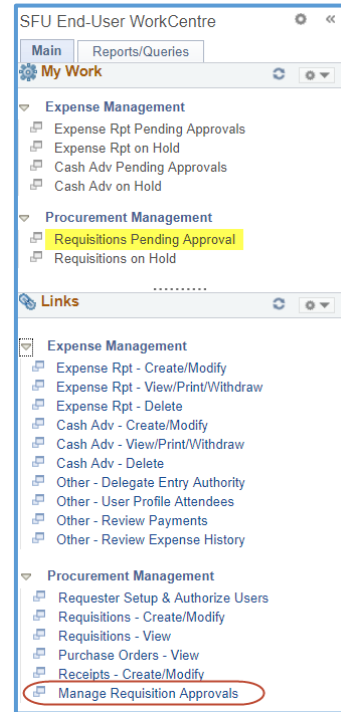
SFU End-User WorkCentre

Main
Reports/Queries

My Work

Expense Management
Expense Rpt Pending Approvals
Expense Rpt on Hold
Cash Adv Pending Approvals
Cash Adv on Hold

Procurement Management
Requisitions Pending Approval
Requisitions on Hold

Links

Expense Management
Expense Rpt - Create/Modify
Expense Rpt - View/Print/Withdraw
Expense Rpt - Delete
Cash Adv - Create/Modify
Cash Adv - View/Print/Withdraw
Cash Adv - Delete
Other - Delegate Entry Authority
Other - User Profile Attendees
Other - Review Payments
Other - Review Expense History

Procurement Management
Requester Setup & Authorize Users
Requisitions - Create/Modify
Requisitions - View
Purchase Orders - View
Receipts - Create/Modify
Manage Requisition Approvals